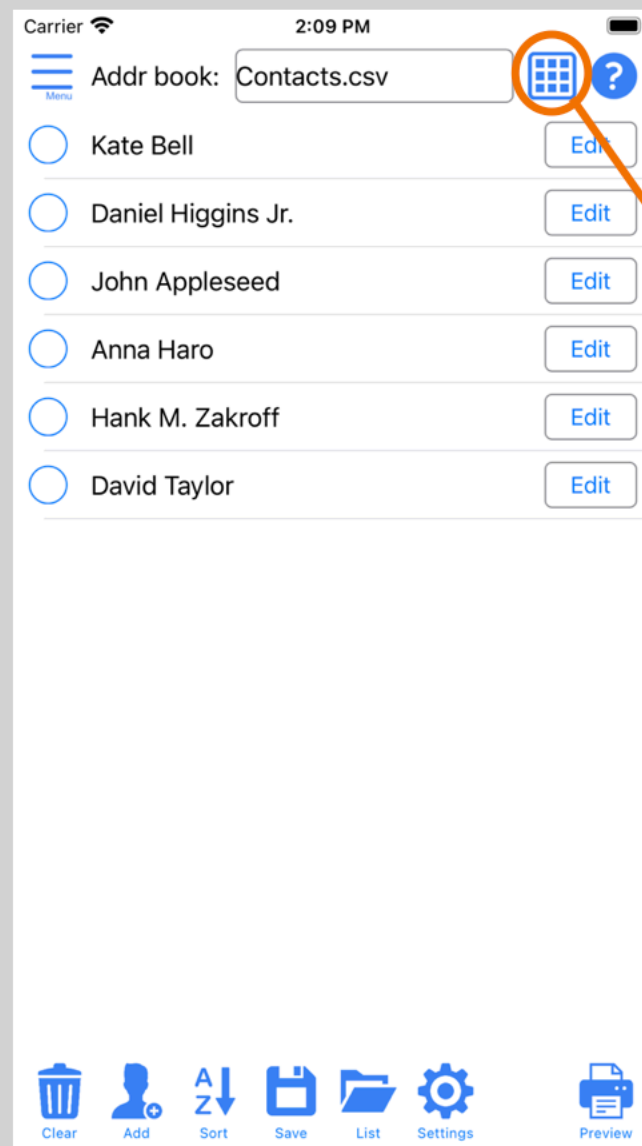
Carrier 2:09 PM

Menu Addr book: Contacts.csv ?

Kate Bell Edit

Daniel Higgins Jr. Edit

John Appleseed Edit

Anna Haro Edit

Hank M. Zakroff Edit

David Taylor Edit

A Z

Clear Add Sort Save List Settings Preview